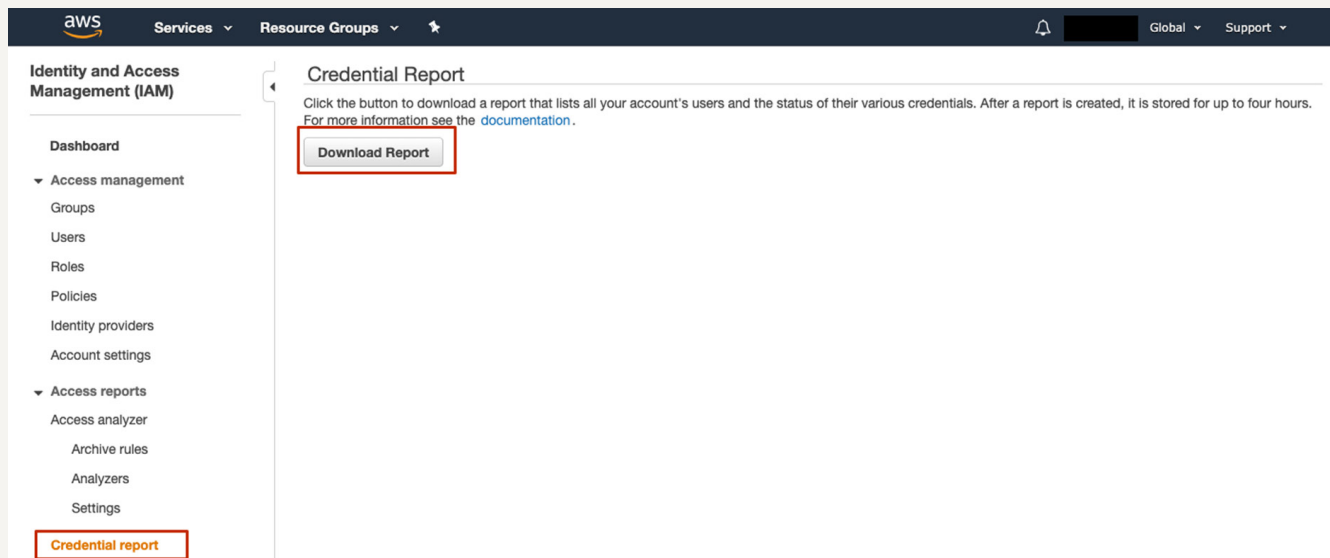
aws Services Resource Groups Global Support

Identity and Access Management (IAM)

Dashboard

Access management

Groups

Users

Roles

Policies

Identity providers

Account settings

Access reports

Access analyzer

Archive rules

Analyzers

Settings

Credential report

Credential Report

Click the button to download a report that lists all your account's users and the status of their various credentials. After a report is created, it is stored for up to four hours. For more information see the documentation.

Download Report